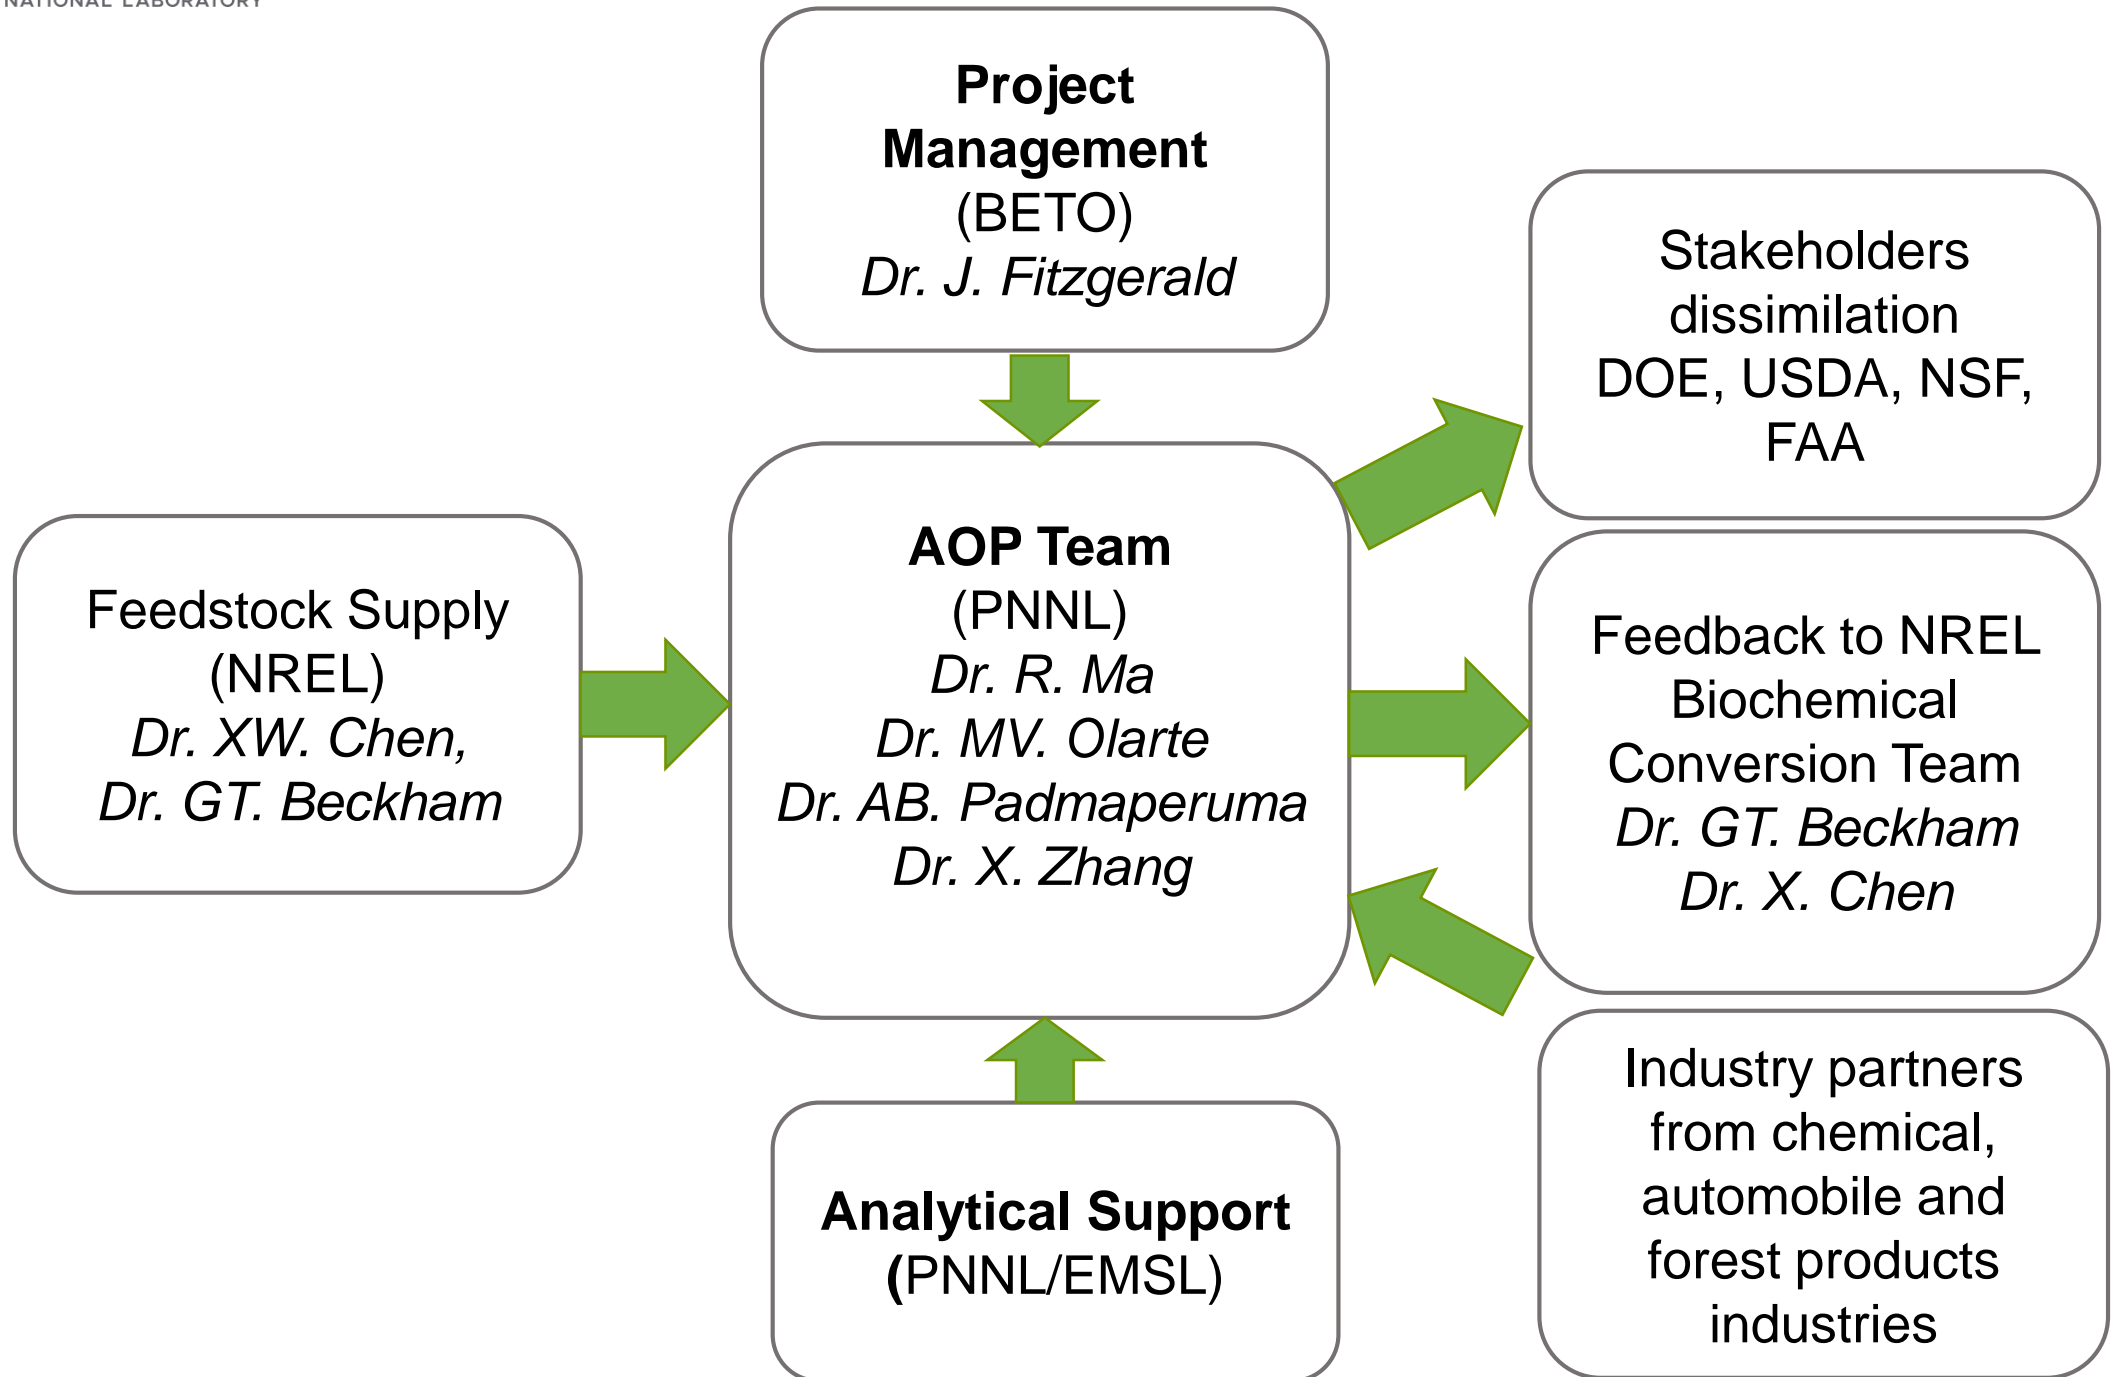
NATIONAL LABORATORY

Project Management (BETO) Dr. J. Fitzgerald

Stakeholders dissimilation DOE, USDA, NSF, FAA

Feedstock Supply (NREL) Dr. XW. Chen, Dr. GT. Beckham

AOP Team (PNNL) Dr. R. Ma Dr. MV. Olarte Dr. AB. Padmaperuma Dr. X. Zhang

Feedback to NREL Biochemical Conversion Team Dr. GT. Beckham Dr. X. Chen

Analytical Support (PNNL/EMSL)

Industry partners from chemical, automobile and forest products industries